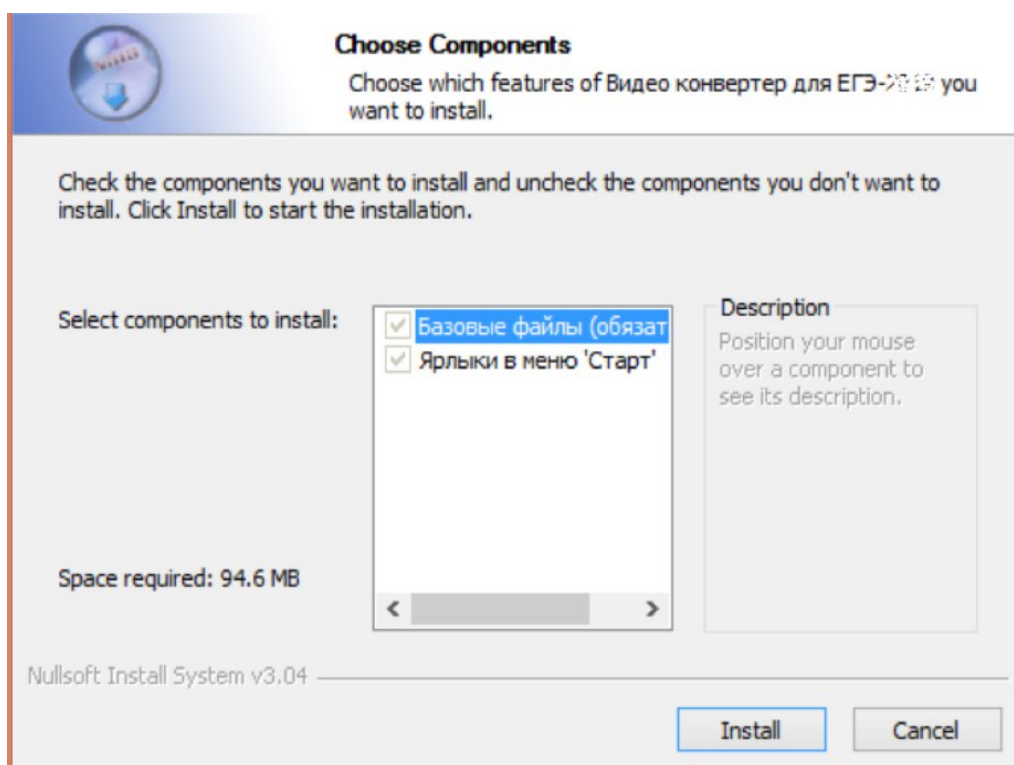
Choose Components

Choose which features of Видео конвертер для ЕГЭ-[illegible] you want to install.

Check the components you want to install and uncheck the components you don't want to install. Click Install to start the installation.

Select components to install:

Базовые файлы (обязат

Ярлыки в меню 'Старт'

Description

Position your mouse over a component to see its description.

Space required: 94.6 MB

Nullsoft Install System v3.04

Install

Cancel